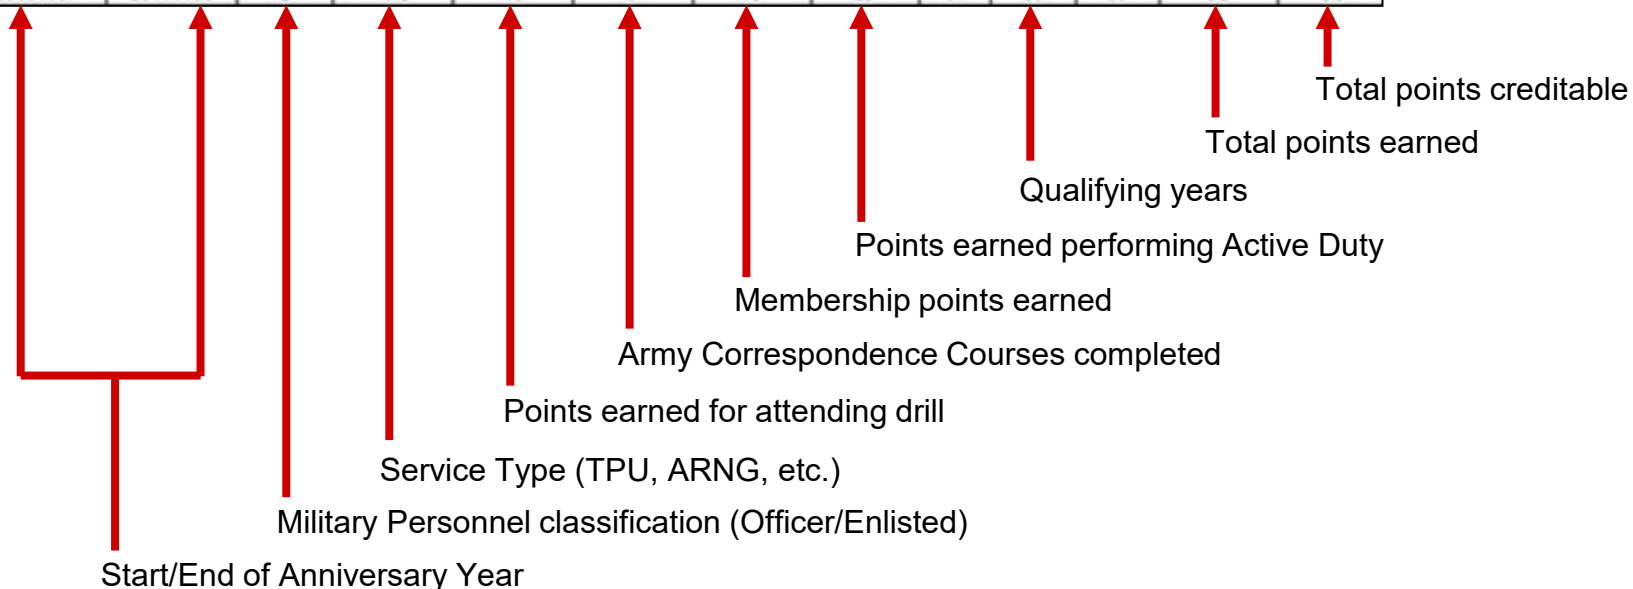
Total points creditable
Total points earned
Qualifying years
Points earned performing Active Duty
Membership points earned
Army Correspondence Courses completed
Points earned for attending drill
Service Type (TPU, ARNG, etc.)
Military Personnel classification (Officer/Enlisted)
Start/End of Anniversary Year